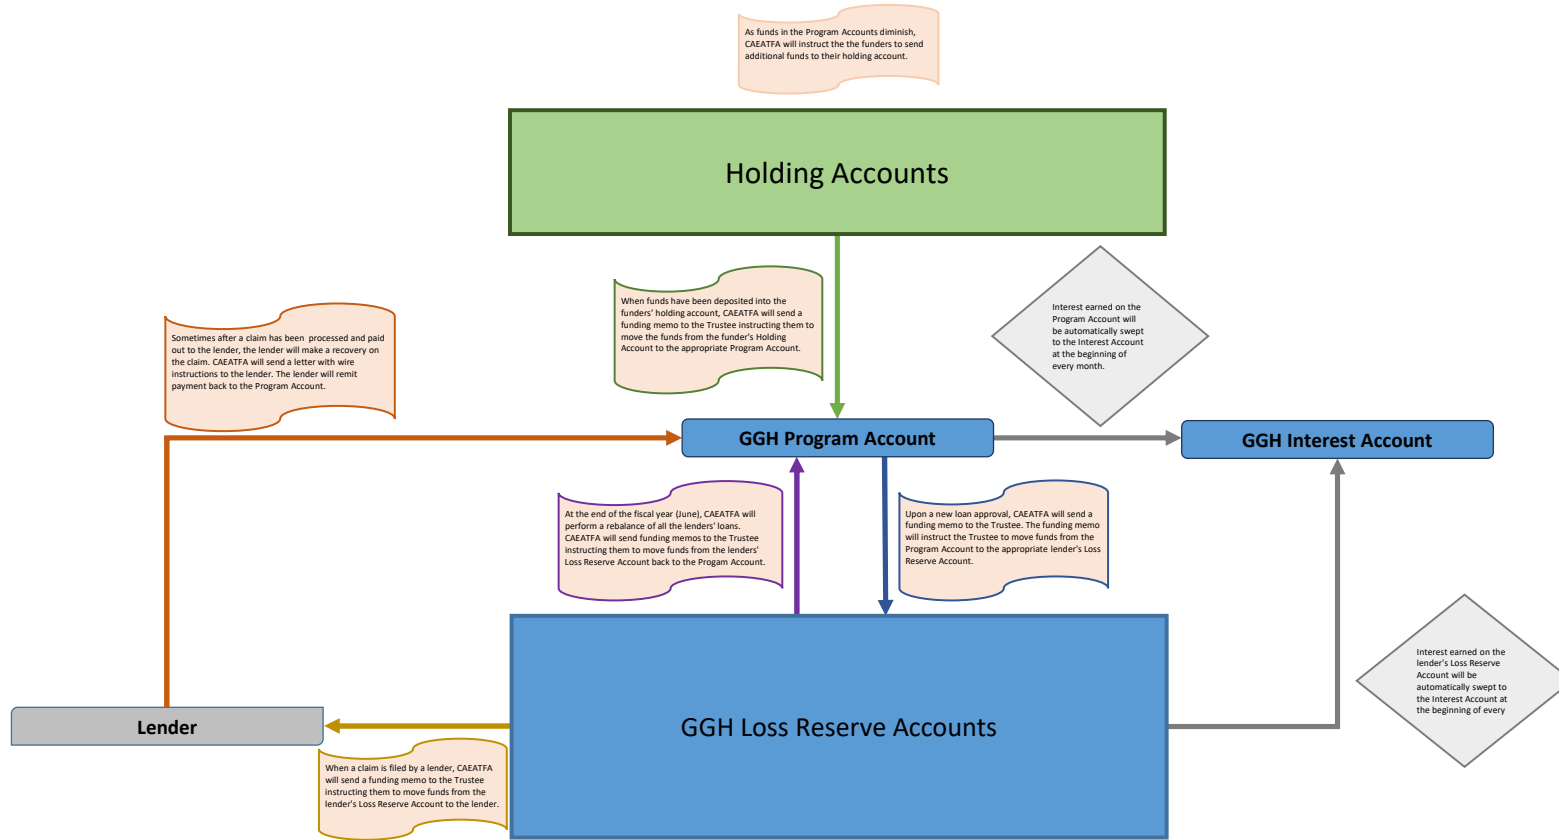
As funds in the Program Accounts diminish, CAEATFA will instruct the the funders to send additional funds to their holding account.

Holding Accounts

When funds have been deposited into the funders' holding account, CAEATFA will send a funding memo to the Trustee instructing them to move the funds from the funder's Holding Account to the appropriate Program Account.

Interest earned on the Program Account will be automatically swept to the Interest Account at the beginning of every month.

Sometimes after a claim has been processed and paid out to the lender, the lender will make a recovery on the claim. CAEATFA will send a letter with wire instructions to the lender. The lender will remit payment back to the Program Account.

GGH Program Account

GGH Interest Account

At the end of the fiscal year (June), CAEATFA will perform a rebalance of all the lenders' loans. CAEATFA will send funding memos to the Trustee instructing them to move funds from the lenders' Loss Reserve Account back to the Progam Account.

Upon a new loan approval, CAEATFA will send a funding memo to the Trustee. The funding memo will instruct the Trustee to move funds from the Program Account to the appropriate lender's Loss Reserve Account.

Interest earned on the lender's Loss Reserve Account will be automatically swept to the Interest Account at the beginning of every

Lender

GGH Loss Reserve Accounts

When a claim is filed by a lender, CAEATFA will send a funding memo to the Trustee instructing them to move funds from the lender's Loss Reserve Account to the lender.